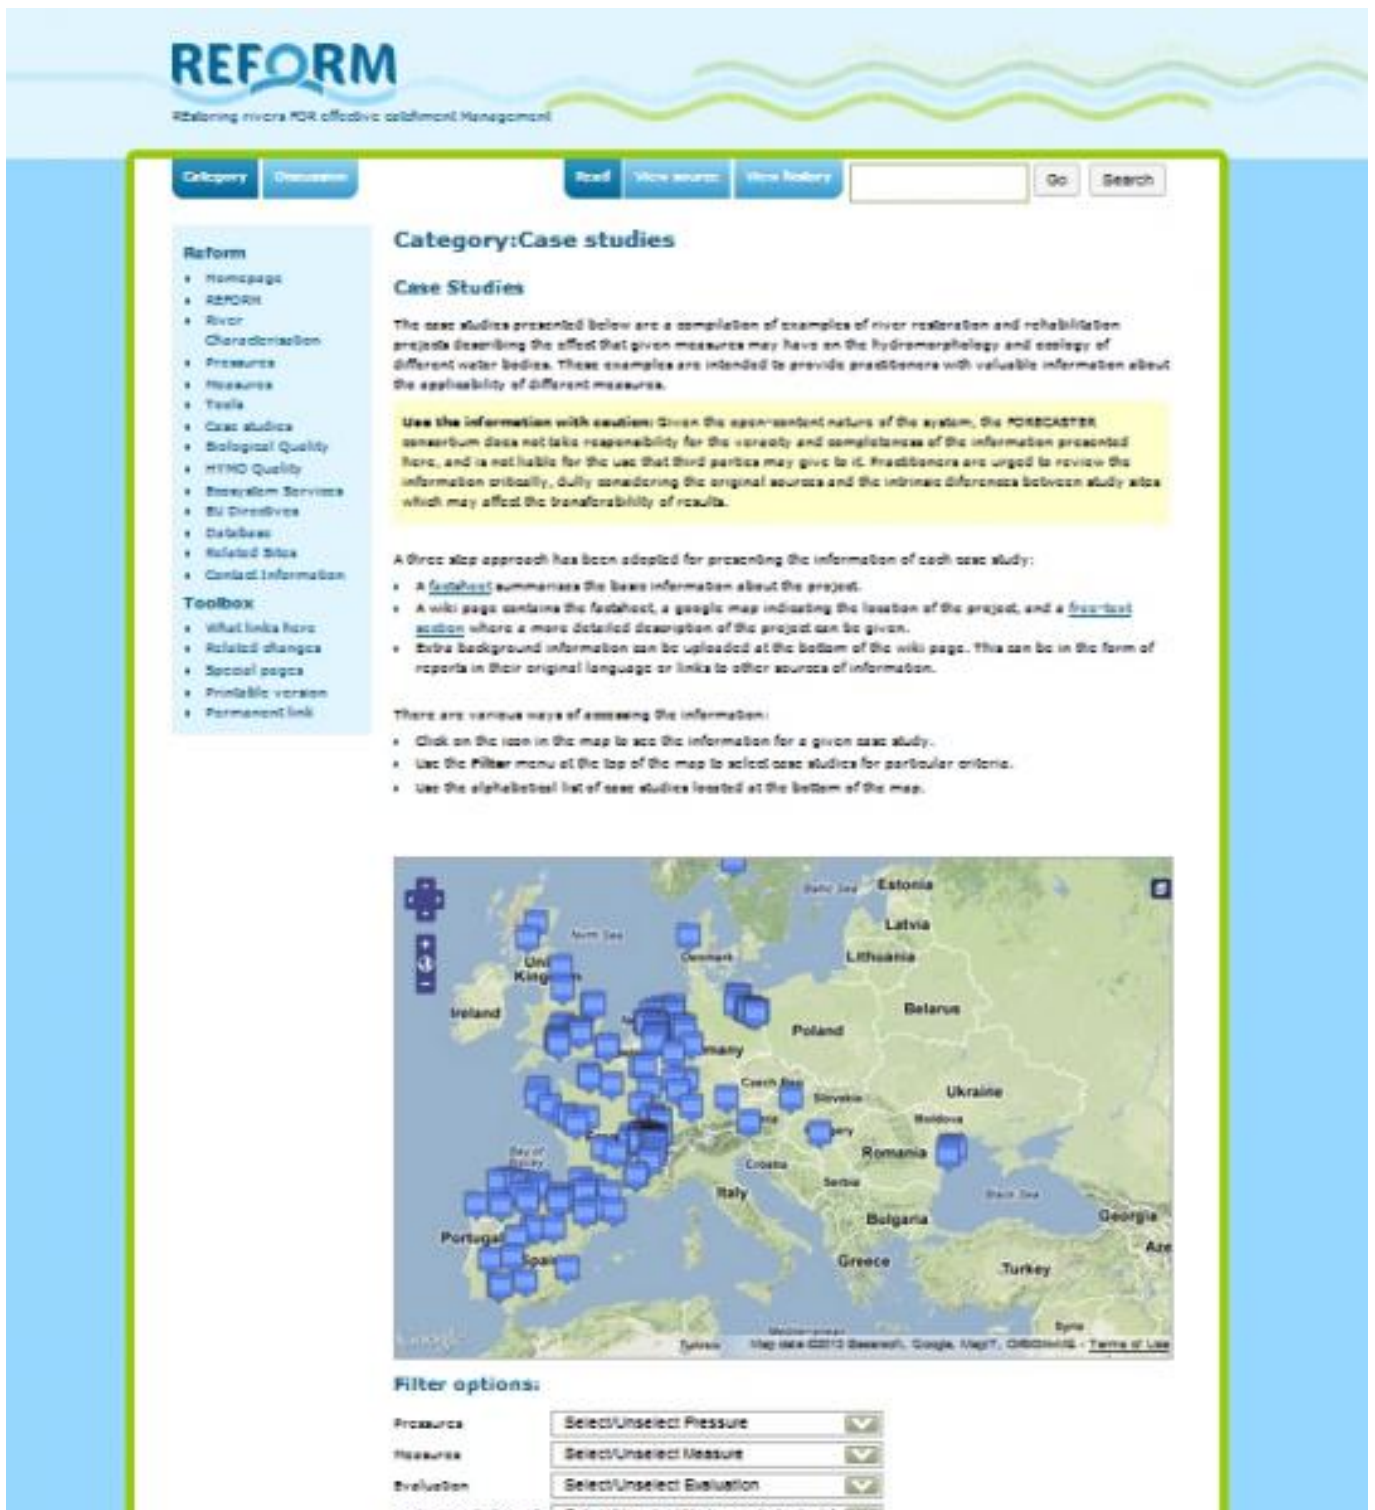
REFORM
REstoring rivers FOR effective catchment Management

Category Discussion Read View source View history Go Search

Reform
- Homepage
- REFORM
- River Characterisation
- Pressures
- Measures
- Tools
- Case studies
- Biological Quality
- HYMO Quality
- Ecosystem Services
- EU Directives
- Databases
- Related Sites
- Contact Information

Toolbox
- What links here
- Related changes
- Special pages
- Printable version
- Permanent link

Category:Case studies

Case Studies

The case studies presented below are a compilation of examples of river restoration and rehabilitation projects describing the effect that given measures may have on the hydromorphology and ecology of different water bodies. These examples are intended to provide practitioners with valuable information about the applicability of different measures.

Use the information with caution: Given the open-content nature of the system, the FORECASTER consortium does not take responsibility for the veracity and completeness of the information presented here, and is not liable for the use that third parties may give to it. Practitioners are urged to review the information critically, duly considering the original sources and the intrinsic differences between study sites which may affect the transferability of results.

A three step approach has been adopted for presenting the information of each case study:
- A factsheet summarises the basic information about the project.
- A wiki page contains the factsheet, a google map indicating the location of the project, and a free-text section where a more detailed description of the project can be given.
- Extra background information can be uploaded at the bottom of the wiki page. This can be in the form of reports in their original language or links to other sources of information.

There are various ways of accessing the information:
- Click on the icon in the map to see the information for a given case study.
- Use the Filter menu at the top of the map to select case studies for particular criteria.
- Use the alphabetical list of case studies located at the bottom of the map.

Baltic Sea Estonia Latvia North Sea Lithuania Denmark United Kingdom Ireland Belarus Poland Germany Czech Rep. Ukraine Slovakia Moldova Hungary Romania Bay of Biscay Croatia Serbia Black Sea Italy Bulgaria Georgia Portugal Spain Aze Greece Turkey Syria Mediterranean Tunisia Map data ©2013 Basarsoft, Google, MapIT, ORION-ME - Terms of Use

Filter options:
Pressures Select/Unselect Pressure
Measures Select/Unselect Measure
Evaluation Select/Unselect Evaluation